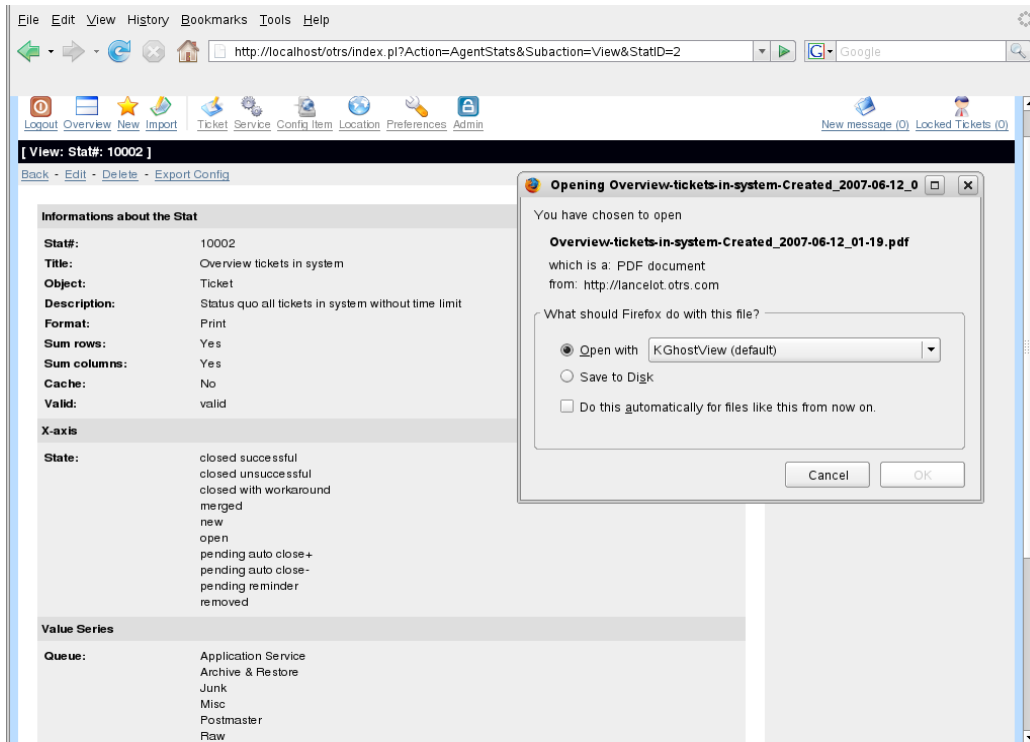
File Edit View History Bookmarks Tools Help

http://localhost/otrs/index.pl?Action=AgentStats&Subaction=View&StatID=2

Google

Logout Overview New Import Ticket Service Config Item Location Preferences Admin

New message (0) Locked Tickets (0)

[ View: Stat#: 10002 ]

Back - Edit - Delete - Export Config

| Informations about the Stat | |
|---|---|
| Stat#: | 10002 |
| Title: | Overview tickets in system |
| Object: | Ticket |
| Description: | Status quo all tickets in system without time limit |
| Format: | Print |
| Sum rows: | Yes |
| Sum columns: | Yes |
| Cache: | No |
| Valid: | valid |
| X-axis | |
| State: | closed successful<br>closed unsuccessful<br>closed with workaround<br>merged<br>new<br>open<br>pending auto close+<br>pending auto close-<br>pending reminder<br>removed |
| Value Series | |
| Queue: | Application Service<br>Archive & Restore<br>Junk<br>Misc<br>Postmaster<br>Raw |

Opening Overview-tickets-in-system-Created_2007-06-12_0

You have chosen to open

Overview-tickets-in-system-Created_2007-06-12_01-19.pdf

which is a: PDF document

from: http://lancelot.otrs.com

What should Firefox do with this file?

Open with KGhostView (default)

Save to Disk

Do this automatically for files like this from now on.

Cancel OK